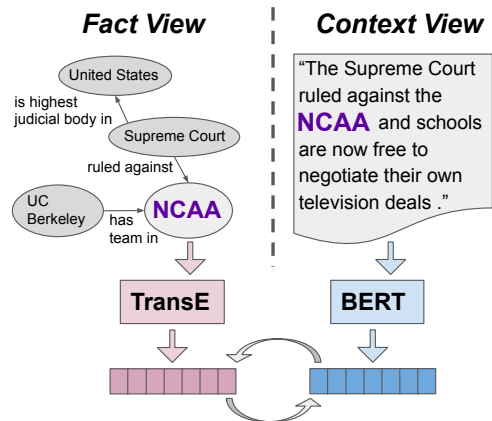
Fact View

Context View

United States

is highest judicial body in

Supreme Court

ruled against

UC Berkeley

has team in

NCAA

"The Supreme Court ruled against the NCAA and schools are now free to negotiate their own television deals ."

TransE

BERT